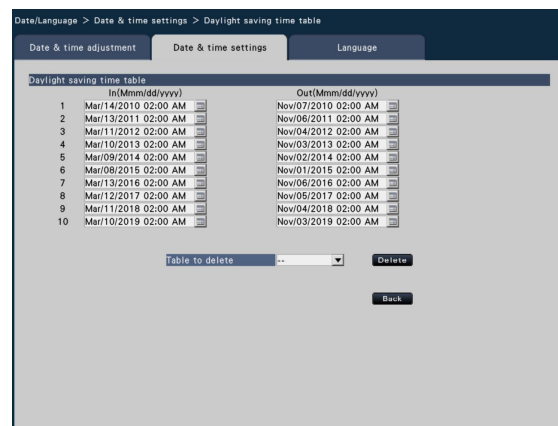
Date/Language > Date & time settings > Daylight saving time table

Date & time adjustment

Date & time settings

Language

Daylight saving time table

| | In(Mmm/dd/yyyy) | Out(Mmm/dd/yyyy) |
|---|---|---|
| 1 | Mar/14/2010 02:00 AM | Nov/07/2010 02:00 AM |
| 2 | Mar/13/2011 02:00 AM | Nov/06/2011 02:00 AM |
| 3 | Mar/11/2012 02:00 AM | Nov/04/2012 02:00 AM |
| 4 | Mar/10/2013 02:00 AM | Nov/03/2013 02:00 AM |
| 5 | Mar/09/2014 02:00 AM | Nov/02/2014 02:00 AM |
| 6 | Mar/08/2015 02:00 AM | Nov/01/2015 02:00 AM |
| 7 | Mar/13/2016 02:00 AM | Nov/06/2016 02:00 AM |
| 8 | Mar/12/2017 02:00 AM | Nov/05/2017 02:00 AM |
| 9 | Mar/11/2018 02:00 AM | Nov/04/2018 02:00 AM |
| 10 | Mar/10/2019 02:00 AM | Nov/03/2019 02:00 AM |

Table to delete -- Delete

Back